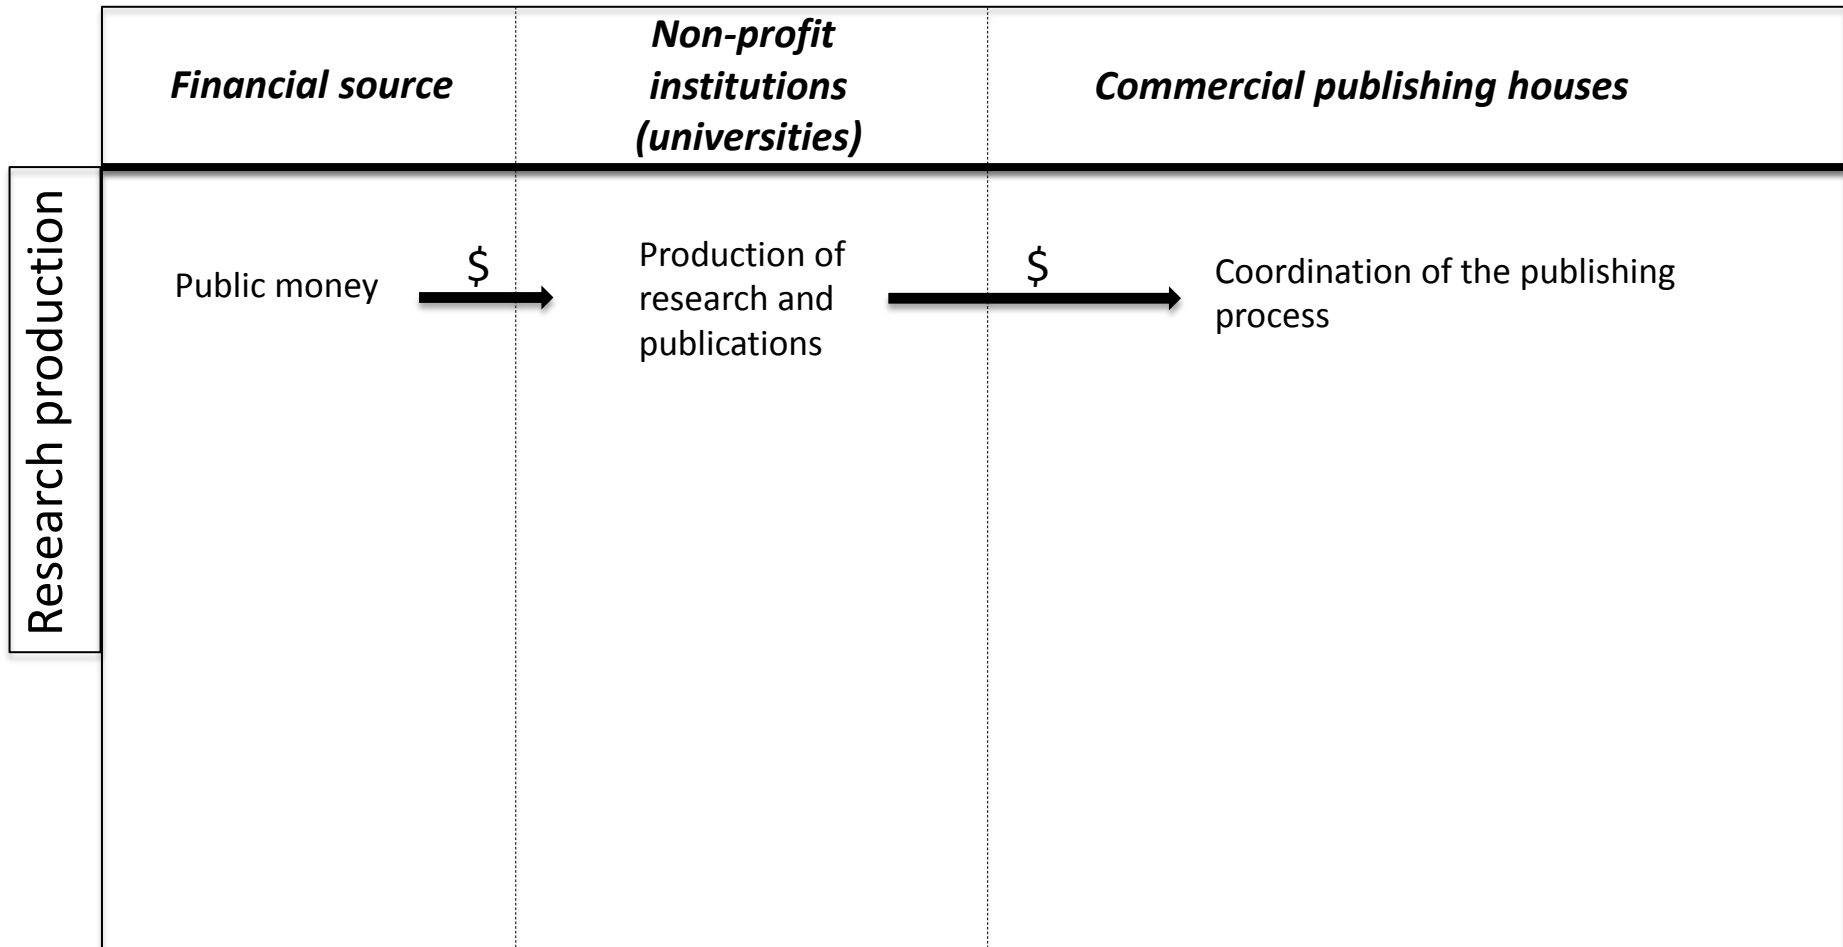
| Financial source | Non-profit institutions (universities) | Commercial publishing houses |
|---|---|---|
| Public money $ | Production of research and publications $ | Coordination of the publishing process |

Research production